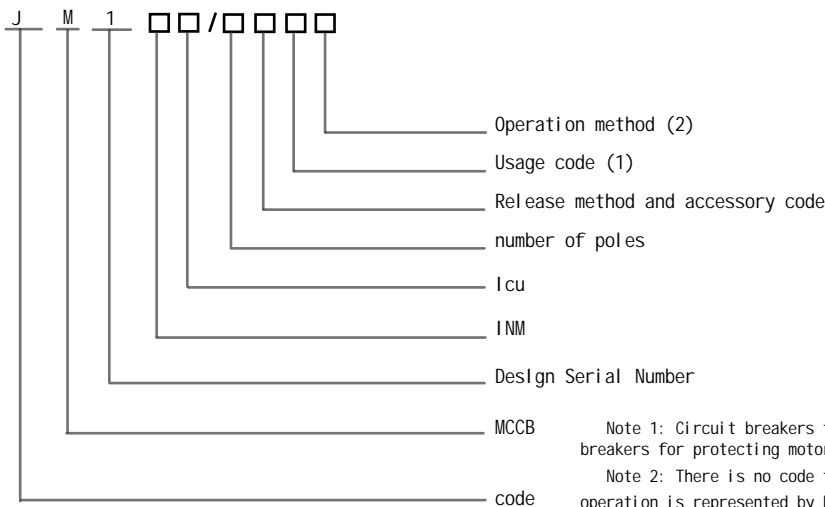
J M 1 □□/□□□□

Operation method (2)

Usage code (1)

Release method and accessory code

number of poles

Icu

INM

DesIgn Serial Number

MCCB

code

Note 1: Circuit breakers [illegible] breakers for protecting motor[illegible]

Note 2: There is no code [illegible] operation is represented by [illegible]